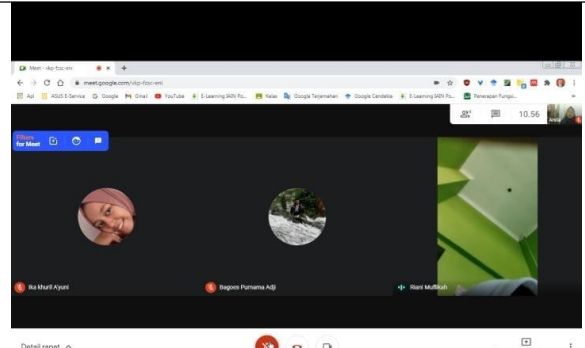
Meet - vkp-fzsc-enn

meet.google.com/vkp-fzsc-enn

Apl ASUS E-Service Google Gmail YouTube E-Learning IAIN Po... Kelas Google Terjemahan Google Cendekia E-Learning IAIN Po... Penerapan Fungsi...

Anna

10.56

Filters for Meet

Ika Khuril A'yuni

Bagoes Purnama Adji

Riani Muflikah

Detail rapat